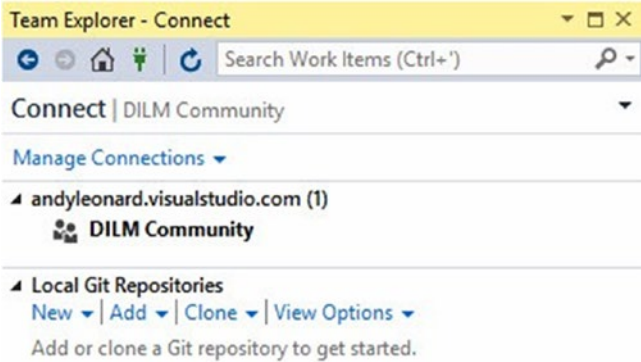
Team Explorer - Connect

Search Work Items (Ctrl+')

Connect | DILM Community

Manage Connections

andyleonard.visualstudio.com (1)

DILM Community

Local Git Repositories

New | Add | Clone | View Options

Add or clone a Git repository to get started.